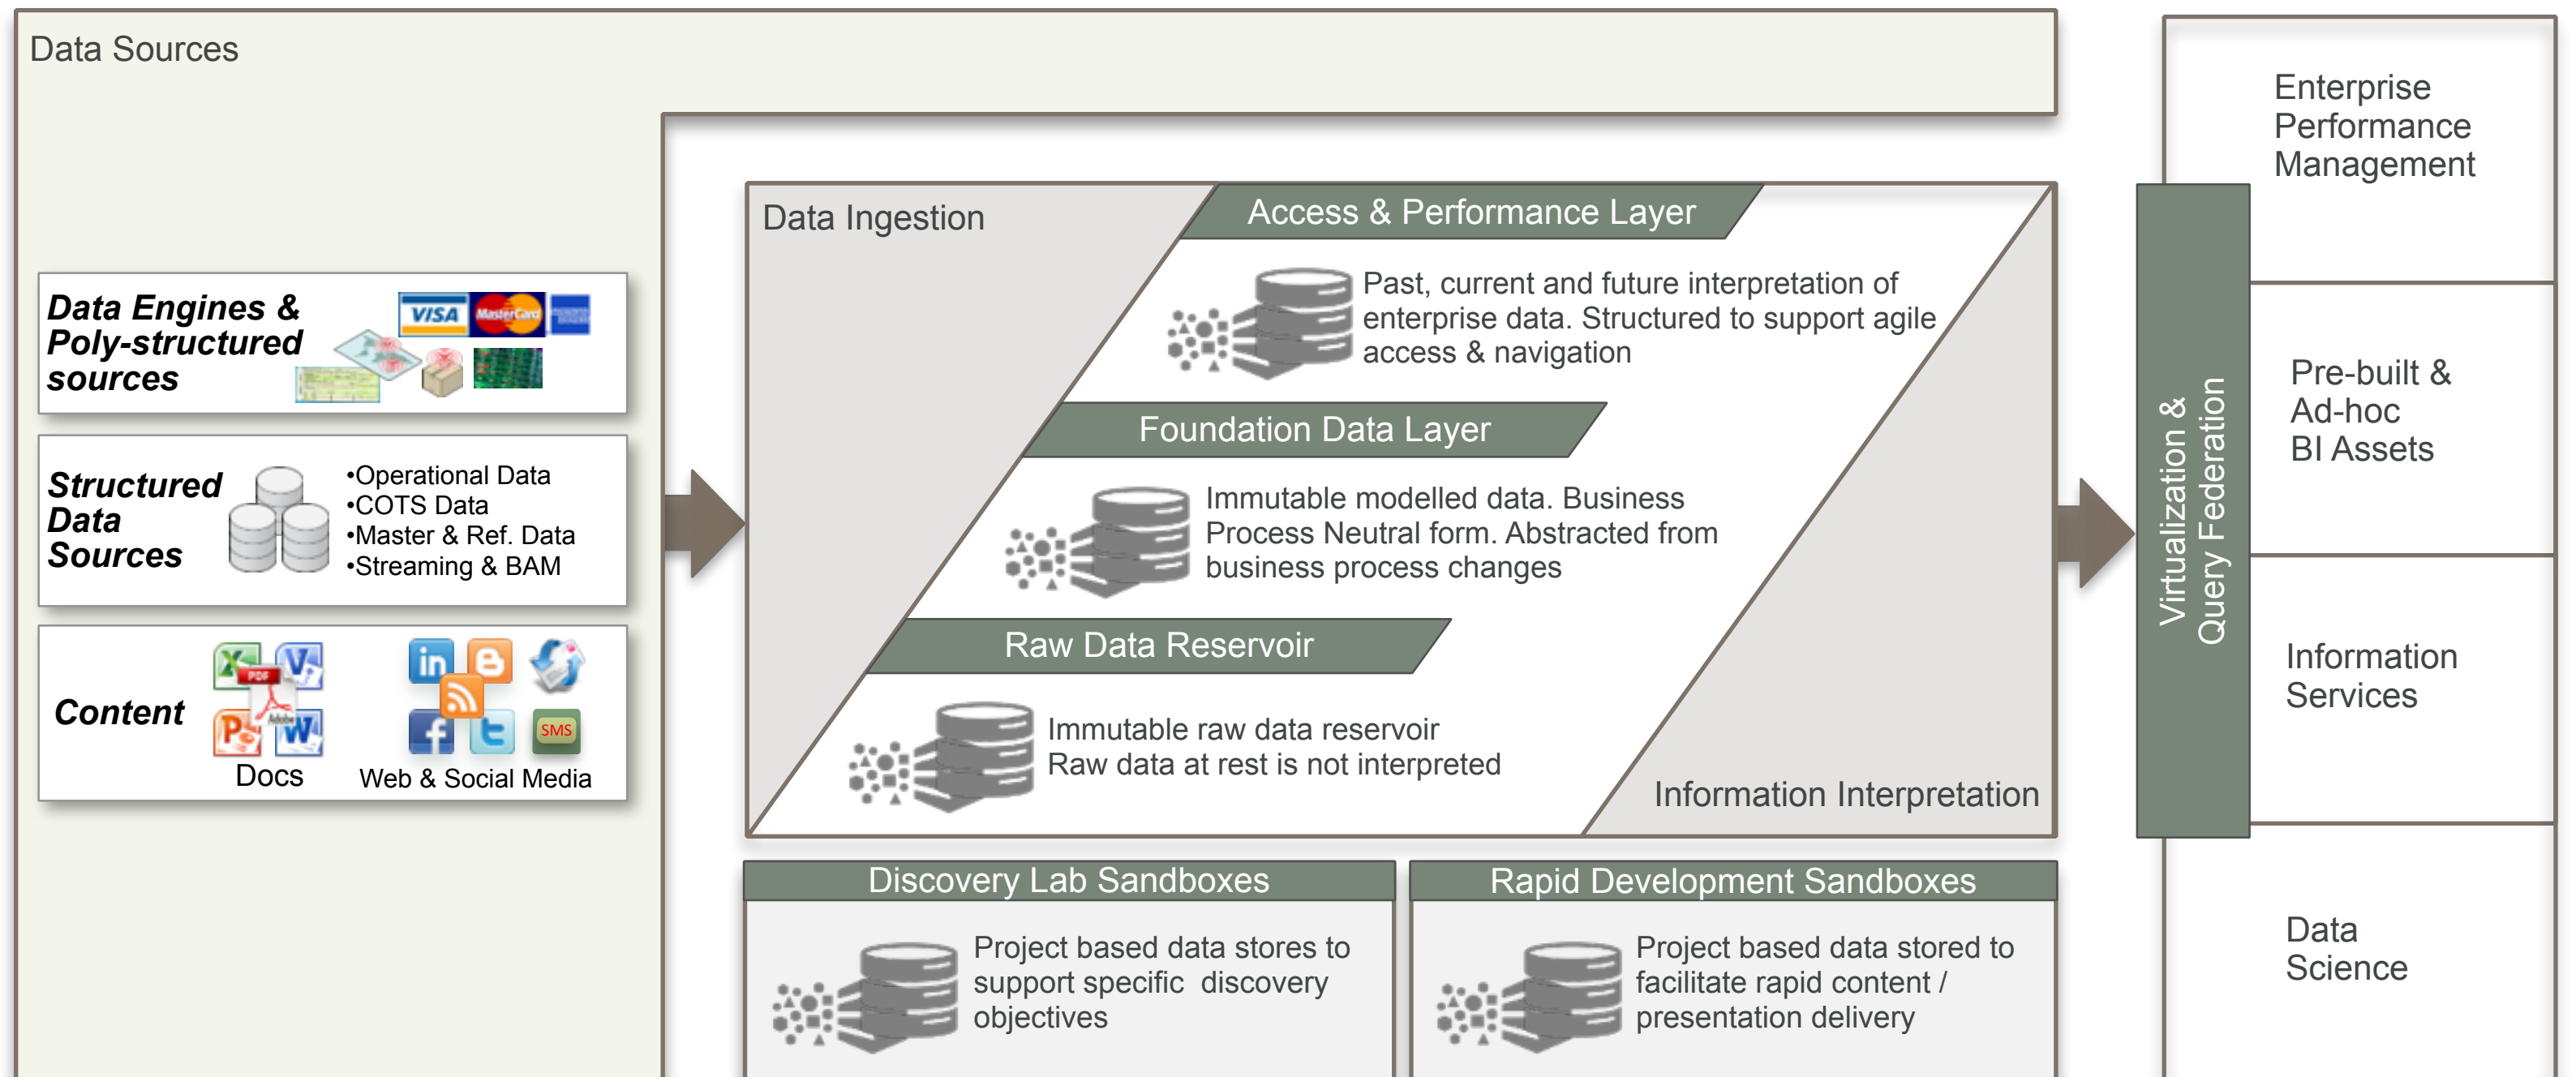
Data Sources

Data Engines & Poly-structured sources

VISA MasterCard

Structured Data Sources

•Operational Data
•COTS Data
•Master & Ref. Data
•Streaming & BAM

Content

PDF

SMS

Docs

Web & Social Media

Data Ingestion

Access & Performance Layer

Past, current and future interpretation of enterprise data. Structured to support agile access & navigation

Foundation Data Layer

Immutable modelled data. Business Process Neutral form. Abstracted from business process changes

Raw Data Reservoir

Immutable raw data reservoir
Raw data at rest is not interpreted

Information Interpretation

Discovery Lab Sandboxes

Project based data stores to support specific discovery objectives

Rapid Development Sandboxes

Project based data stored to facilitate rapid content / presentation delivery

Virtualization & Query Federation

Enterprise Performance Management

Pre-built & Ad-hoc BI Assets

Information Services

Data Science